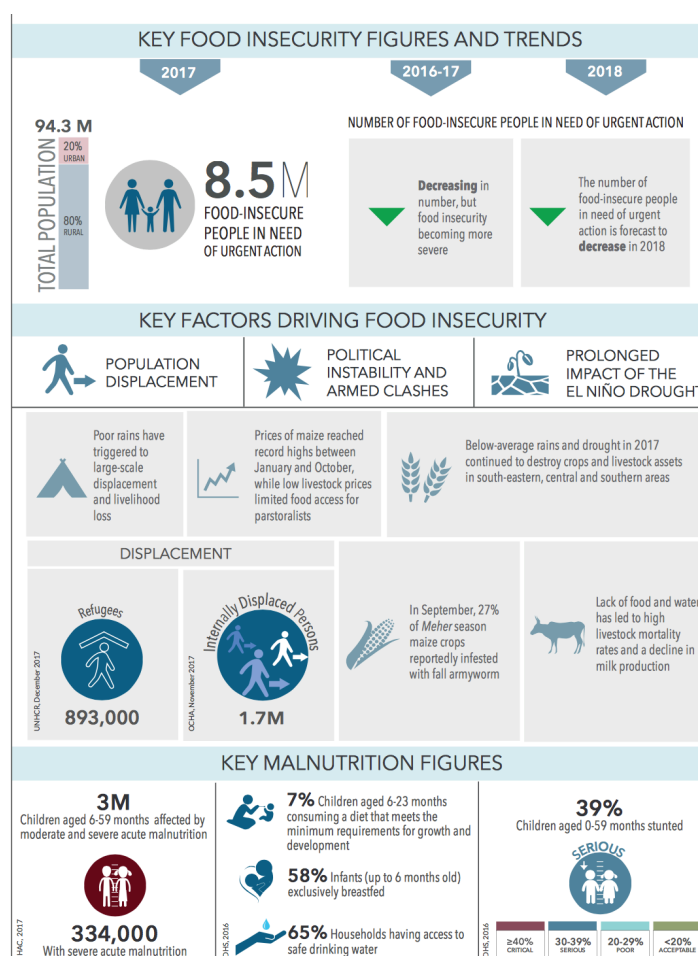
KEY FOOD INSECURITY FIGURES AND TRENDS

2017

2016-17

2018

94.3 M

TOTAL POPULATION

20% URBAN

80% RURAL

8.5M

FOOD-INSECURE PEOPLE IN NEED OF URGENT ACTION

NUMBER OF FOOD-INSECURE PEOPLE IN NEED OF URGENT ACTION

Decreasing in number, but food insecurity becoming more severe

The number of food-insecure people in need of urgent action is forecast to decrease in 2018

KEY FACTORS DRIVING FOOD INSECURITY

POPULATION DISPLACEMENT

POLITICAL INSTABILITY AND ARMED CLASHES

PROLONGED IMPACT OF THE EL NIÑO DROUGHT

Poor rains have triggered to large-scale displacement and livelihood loss

Prices of maize reached record highs between January and October, while low livestock prices limited food access for pastoralists

Below-average rains and drought in 2017 continued to destroy crops and livestock assets in south-eastern, central and southern areas

DISPLACEMENT

Refugees

UNHCR, December 2017

893,000

Internally Displaced Persons

OCHA, November 2017

1.7M

In September, 27% of Meher season maize crops reportedly infested with fall armyworm

Lack of food and water has led to high livestock mortality rates and a decline in milk production

KEY MALNUTRITION FIGURES

3M

Children aged 6-59 months affected by moderate and severe acute malnutrition

HAC, 2017

334,000

With severe acute malnutrition

7% Children aged 6-23 months consuming a diet that meets the minimum requirements for growth and development

58% Infants (up to 6 months old) exclusively breastfed

DHS, 2016

65% Households having access to safe drinking water

39%

Children aged 0-59 months stunted

SERIOUS

DHS, 2016

≥40% CRITICAL

30-39% SERIOUS

20-29% POOR

<20% ACCEPTABLE